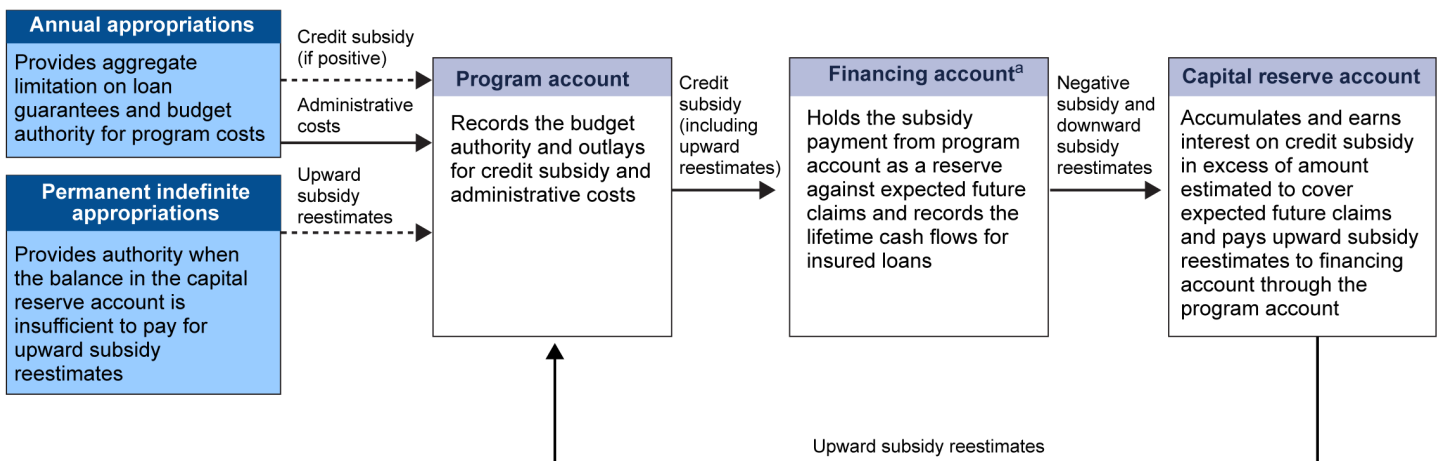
Annual appropriations

Provides aggregate limitation on loan guarantees and budget authority for program costs

Permanent indefinite appropriations

Provides authority when the balance in the capital reserve account is insufficient to pay for upward subsidy reestimates

Credit subsidy (if positive)

Administrative costs

Upward subsidy reestimates

Program account

Records the budget authority and outlays for credit subsidy and administrative costs

Credit subsidy (including upward reestimates)

Financing account$^{a}$

Holds the subsidy payment from program account as a reserve against expected future claims and records the lifetime cash flows for insured loans

Negative subsidy and downward subsidy reestimates

Capital reserve account

Accumulates and earns interest on credit subsidy in excess of amount estimated to cover expected future claims and pays upward subsidy reestimates to financing account through the program account

Upward subsidy reestimates